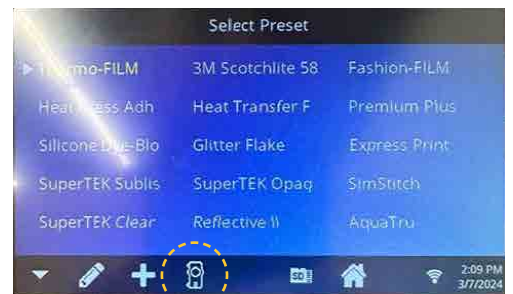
Select Preset

▶ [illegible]mo-FILM
Heat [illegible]ess Adh
Silicone D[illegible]-Blo
SuperTEK Sublis
SuperTEK Clear

3M Scotchlite 58
Heat Transfer F
Glitter Flake
SuperTEK Opaq
Reflective \\

Fashion-FILM
Premium Plus
Express Print
SimStitch
AquaTru

2:09 PM
3/7/2024